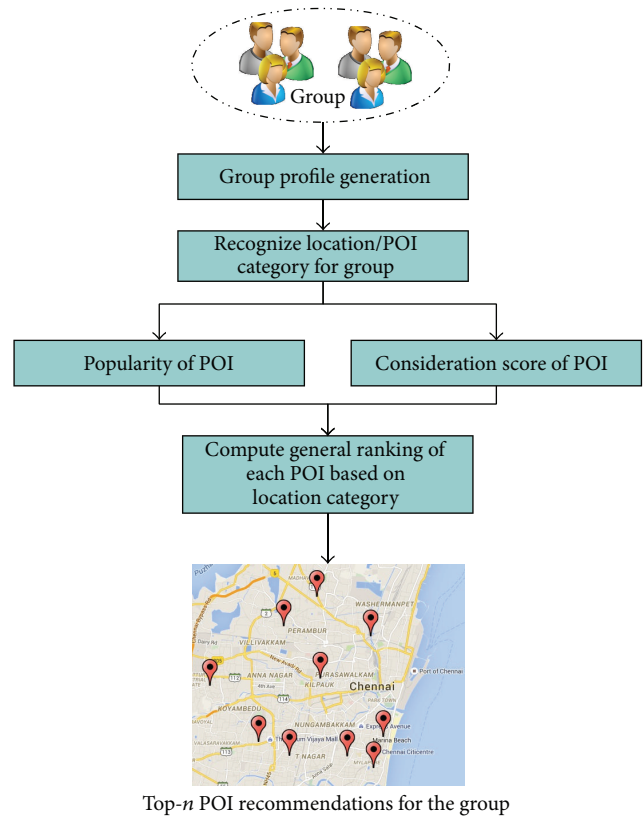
Group

Group profile generation

Recognize location/POI category for group

Popularity of POI

Consideration score of POI

Compute general ranking of each POI based on location category

MADHAVARAM
WASHERMANPET
PERAMBUR
VILLIVAKKAM
Port of Chennai
ANNA NAGAR
PURASAWALKAM
KILPAUK
Chennai
KOYAMBEDU
NUNGAMBAKKAM
Express Avenue
Marina Beach
Chennai Citicentre
T NAGAR
VALASARAVAKKAM

Top-$n$ POI recommendations for the group